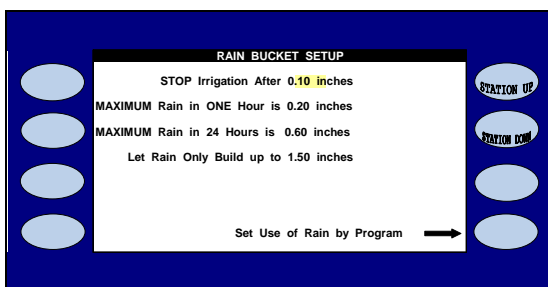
RAIN BUCKET SETUP

STOP Irrigation After 0.10 inches

MAXIMUM Rain in ONE Hour is 0.20 inches

MAXIMUM Rain in 24 Hours is 0.60 inches

Let Rain Only Build up to 1.50 inches

Set Use of Rain by Program

STATION UP

STATION DOWN